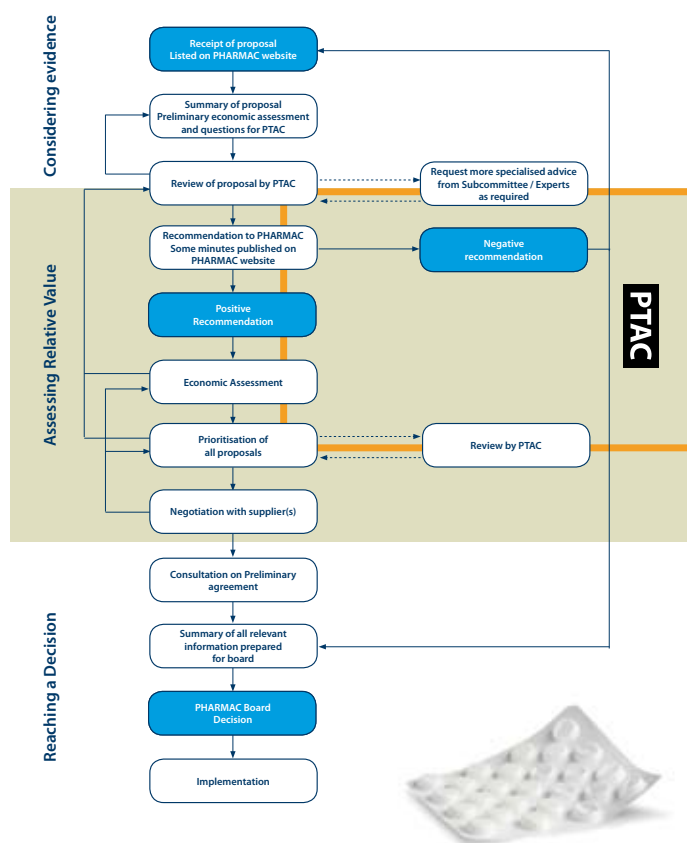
Considering evidence

Receipt of proposal
Listed on PHARMAC website

Summary of proposal
Preliminary economic assessment and questions for PTAC

Review of proposal by PTAC

Request more specialised advice from Subcommittee / Experts as required

Assessing Relative Value

Recommendation to PHARMAC
Some minutes published on PHARMAC website

Negative recommendation

PTAC

Positive Recommendation

Economic Assessment

Prioritisation of all proposals

Review by PTAC

Negotiation with supplier(s)

Reaching a Decision

Consultation on Preliminary agreement

Summary of all relevant information prepared for board

PHARMAC Board Decision

Implementation